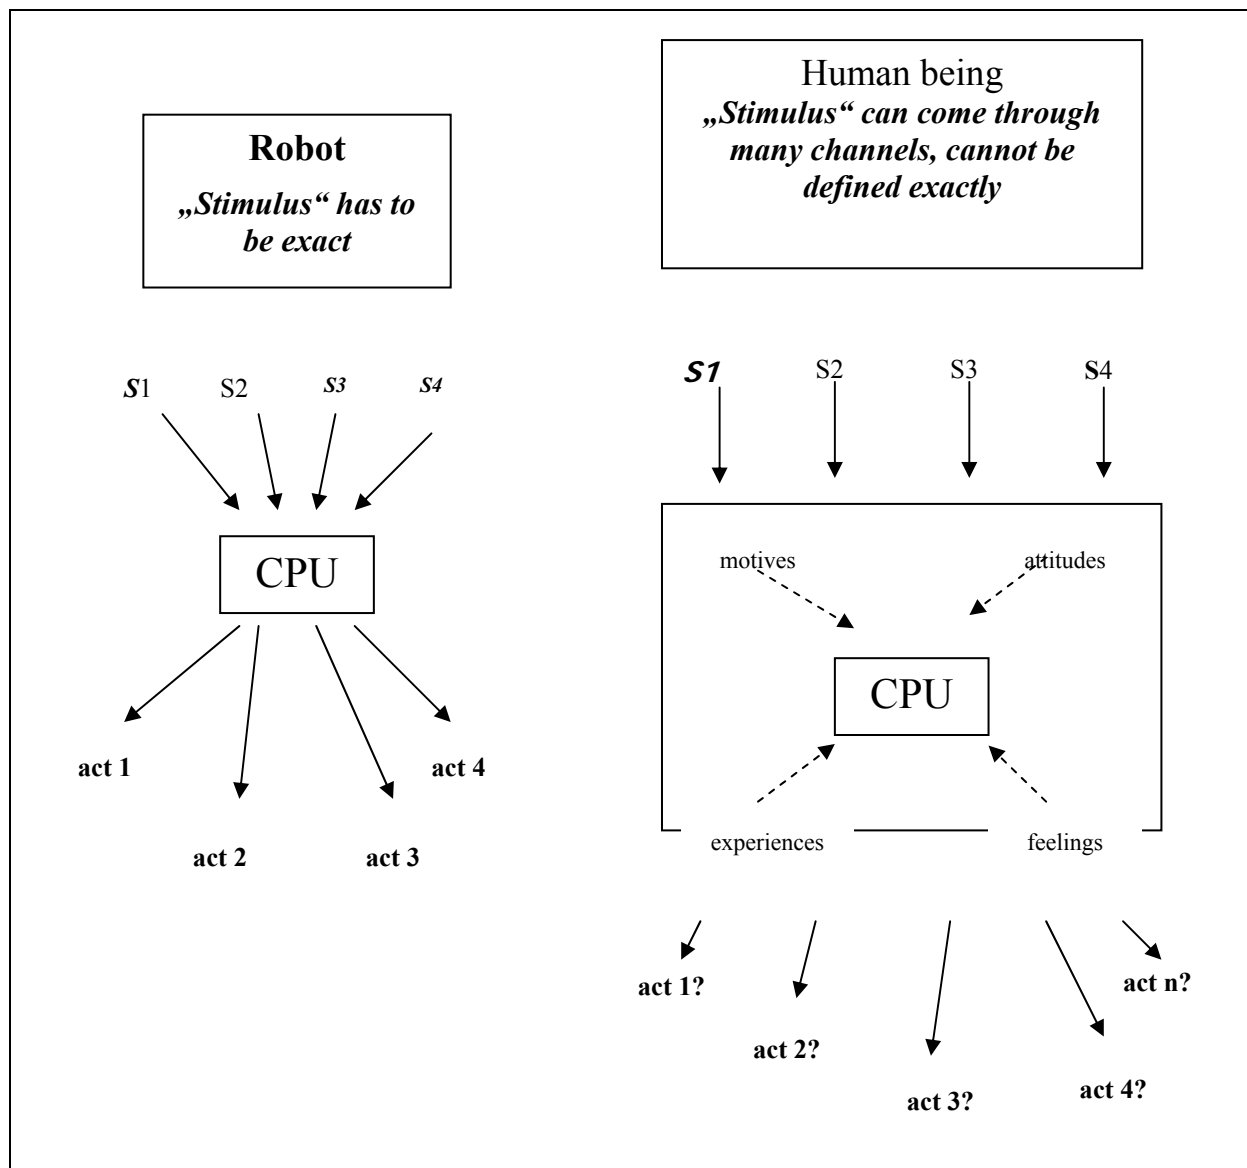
Robot
„Stimulus" has to be exact

S1 S2 S3 S4

CPU

act 1
act 2
act 3
act 4

Human being
„Stimulus" can come through many channels, cannot be defined exactly

S1 S2 S3 S4

motives
attitudes

CPU

experiences
feelings

act 1?
act 2?
act 3?
act 4?
act n?